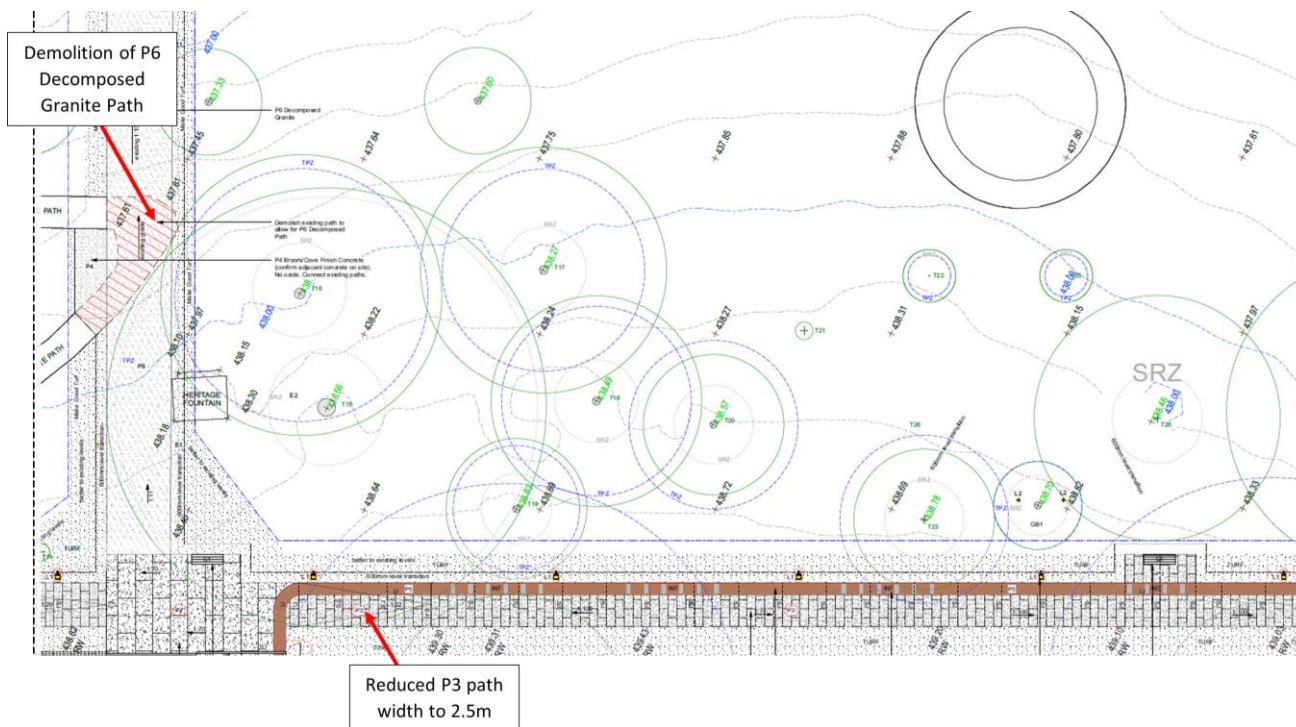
Demolition of P6 Decomposed Granite Path

437.00

437.33

437.00

P6 Decomposed Granite

437.45

437.64

437.75

437.85

437.88

437.80

437.61

TPZ

TPZ

PATH

437.51

Demolish existing path to allow for P6 Decomposed Path

P4 Broom/Cove Finish Concrete (confirm adjacent concrete on site). No oxide. Connect existing paths.

SRZ

SRZ

438.37

T17

T22

TPZ

TPZ

P4

438.00

T16

438.22

438.24

438.27

438.31

438.15

438.97

E PATH

TPZ

P6

438.15

T21

SRZ

438.30

E2

HERITAGE FOUNTAIN

438.56

T15

438.46

T18

438.57

T20

T26

438.46

438.60

T26

438.18

SRZ

SRZ

TPZ

TPZ

T26

438.64

438.49

T19

438.72

438.69

438.75

T23

438.70

L2

GB1

438.62

438.33

TURF

TURF

TURF

Reduced P3 path width to 2.5m